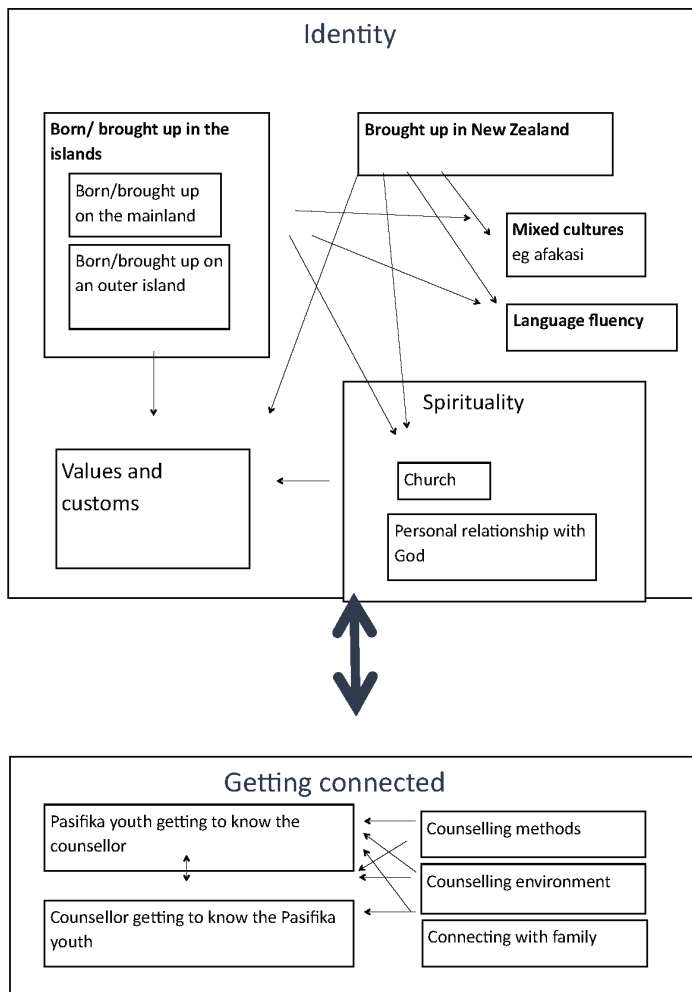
Identity

Born/ brought up in the islands

Born/brought up on the mainland

Born/brought up on an outer island

Brought up in New Zealand

Mixed cultures eg afakasi

Language fluency

Spirituality

Church

Personal relationship with God

Values and customs

Getting connected

Pasifika youth getting to know the counsellor

Counsellor getting to know the Pasifika youth

Counselling methods

Counselling environment

Connecting with family